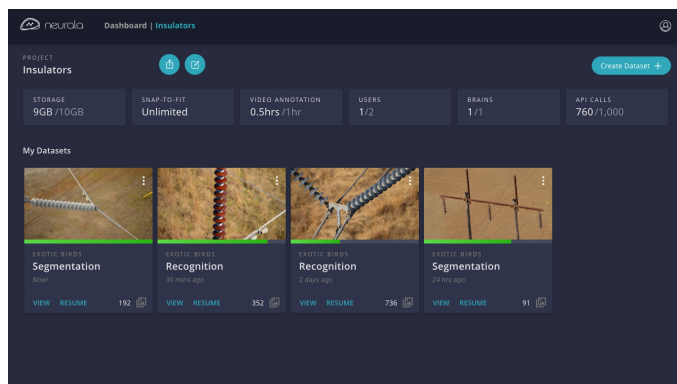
neurala Dashboard | Insulators

PROJECT
Insulators

Create Dataset +

| STORAGE | SNAP-TO-FIT | VIDEO ANNOTATION | USERS | BRAINS | API CALLS |
|---|---|---|---|---|---|
| 9GB /10GB | Unlimited | 0.5hrs /1hr | 1/2 | 1/1 | 760 /1,000 |

My Datasets

EXOTIC BIRDS
Segmentation
Now!
VIEW RESUME 192

EXOTIC BIRDS
Recognition
30 mins ago
VIEW RESUME 352

EXOTIC BIRDS
Recognition
2 days ago
VIEW RESUME 736

EXOTIC BIRDS
Segmentation
24 hrs ago
VIEW RESUME 91